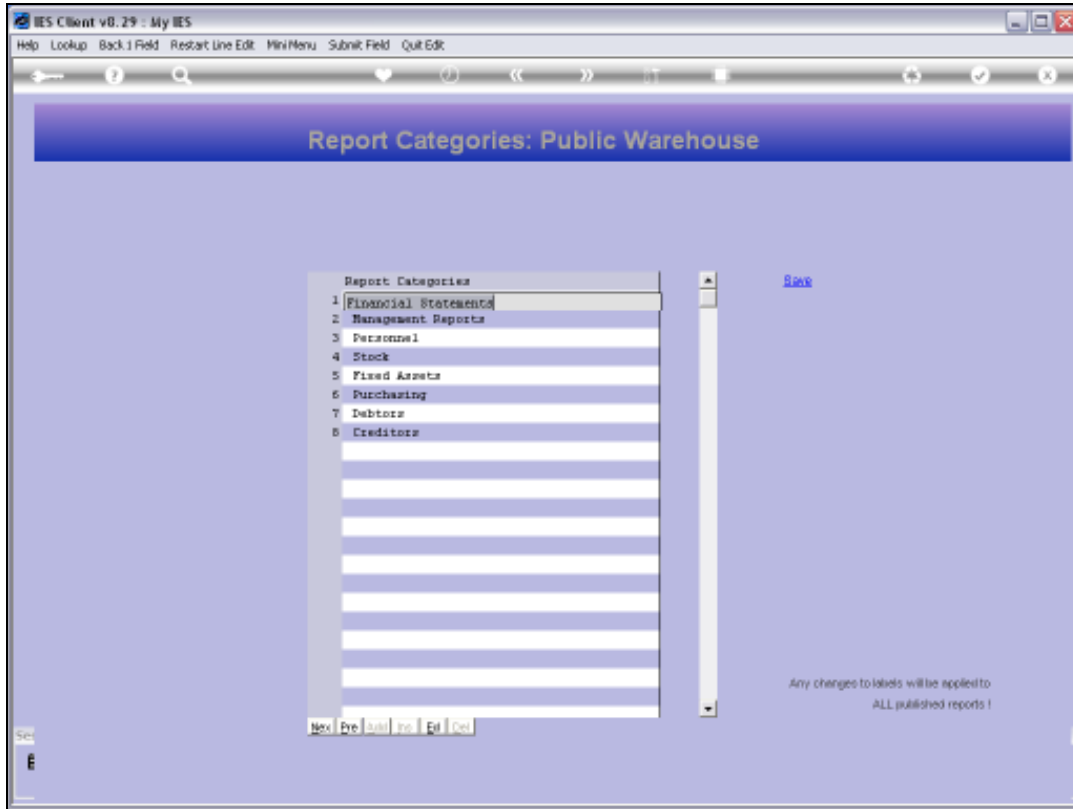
IES Client v8.29 : My IES

Help Lookup Back 1 Field Restart Line Edit Mini Menu Submit Field Quit Edit

Report Categories: Public Warehouse

Report Categories

| | |
|---|---|
| 1 | Financial Statements |
| 2 | Management Reports |
| 3 | Personnel |
| 4 | Stock |
| 5 | Fixed Assets |
| 6 | Purchasing |
| 7 | Debtors |
| 8 | Creditors |

Save

Any changes to labels will be applied to ALL published reports !

Nex Pre Add Ins Ed Del

Se

E